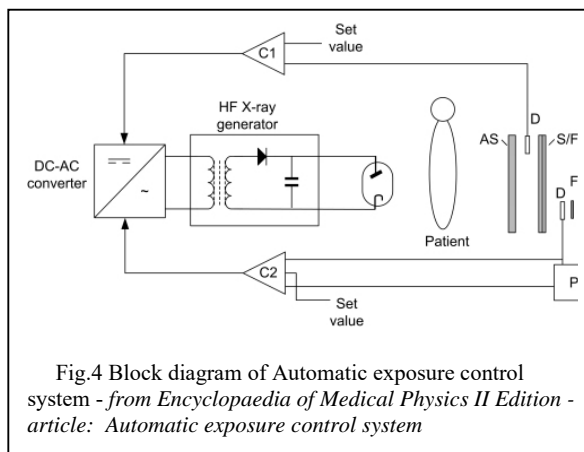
Set value

C1

HF X-ray generator

DC-AC converter

D

AS

S/F

Patient

D

F

C2

P

Set value

Fig.4 Block diagram of Automatic exposure control system - *from Encyclopaedia of Medical Physics II Edition - article: Automatic exposure control system*